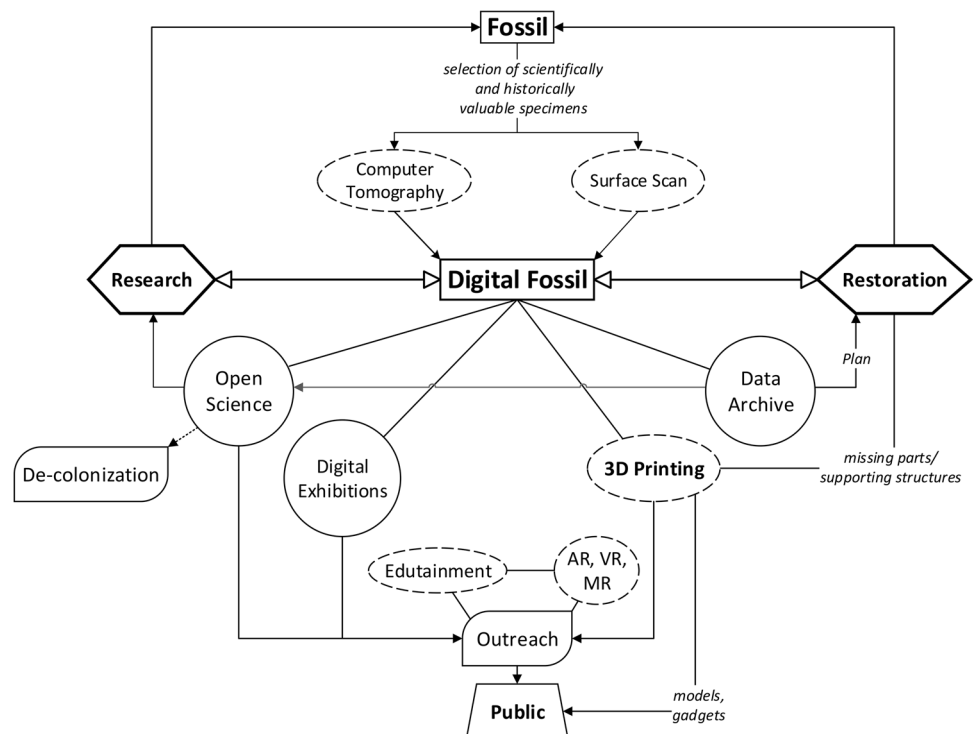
Fossil

selection of scientifically and historically valuable specimens

Computer Tomography

Surface Scan

Research

Digital Fossil

Restoration

Open Science

Data Archive

Plan

De-colonization

Digital Exhibitions

3D Printing

missing parts/ supporting structures

Edutainment

AR, VR, MR

Outreach

models, gadgets

Public